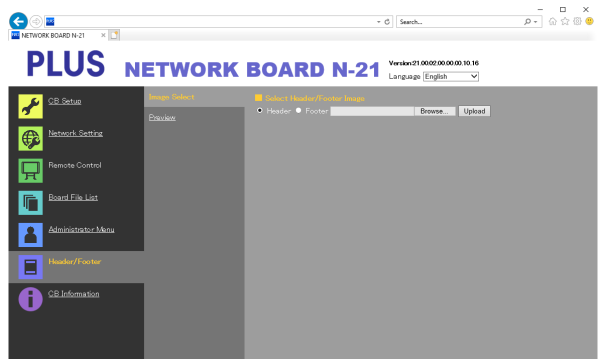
Search...

NETWORK BOARD N-21

PLUS NETWORK BOARD N-21

Version:21.00.02.00.00.00.10.16
Language English

CB Setup
Network Setting
Remote Control
Board File List
Administrator Menu
Header/Footer
CB Information

Image Select
Preview

Select Header/Footer Image
Header Footer Browse... Upload